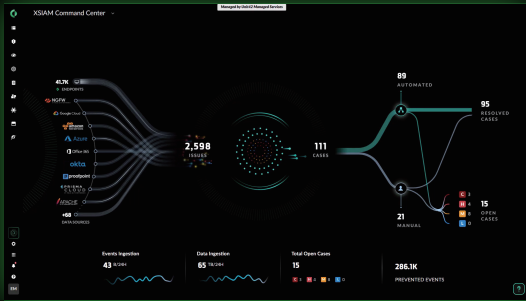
XSIAM Command Center

Managed by Unit42 Managed Services

41.7K
ENDPOINTS

NGFW

Google Cloud

amazon

Azure

Office 365

okta

proofpoint

PRISMA CLOUD

APACHE

+68
DATA SOURCES

2,598
ISSUES

111
CASES

89
AUTOMATED

95
RESOLVED CASES

21
MANUAL

15
OPEN CASES

C 3
H 4
M 5
L 3

Events Ingestion
43 M/24H

Data Ingestion
65 TB/24H

Total Open Cases
15
3 4 5 3

286.1K
PREVENTED EVENTS

EM